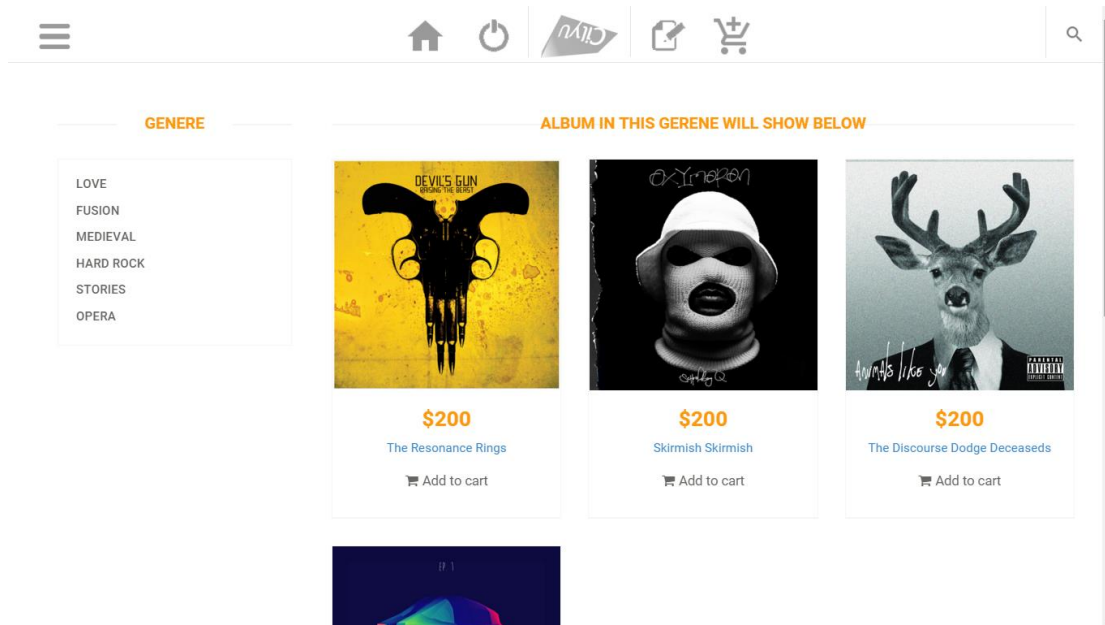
GENERE

LOVE
FUSION
MEDIEVAL
HARD ROCK
STORIES
OPERA

ALBUM IN THIS GERENE WILL SHOW BELOW

DEVIL'S GUN
RAISING THE BEAST

$200
The Resonance Rings
Add to cart

OXYMORON

$200
Skirmish Skirmish
Add to cart

Animals like you
PARENTAL ADVISORY EXPLICIT CONTENT

$200
The Discourse Dodge Deceaseds
Add to cart

EP 1